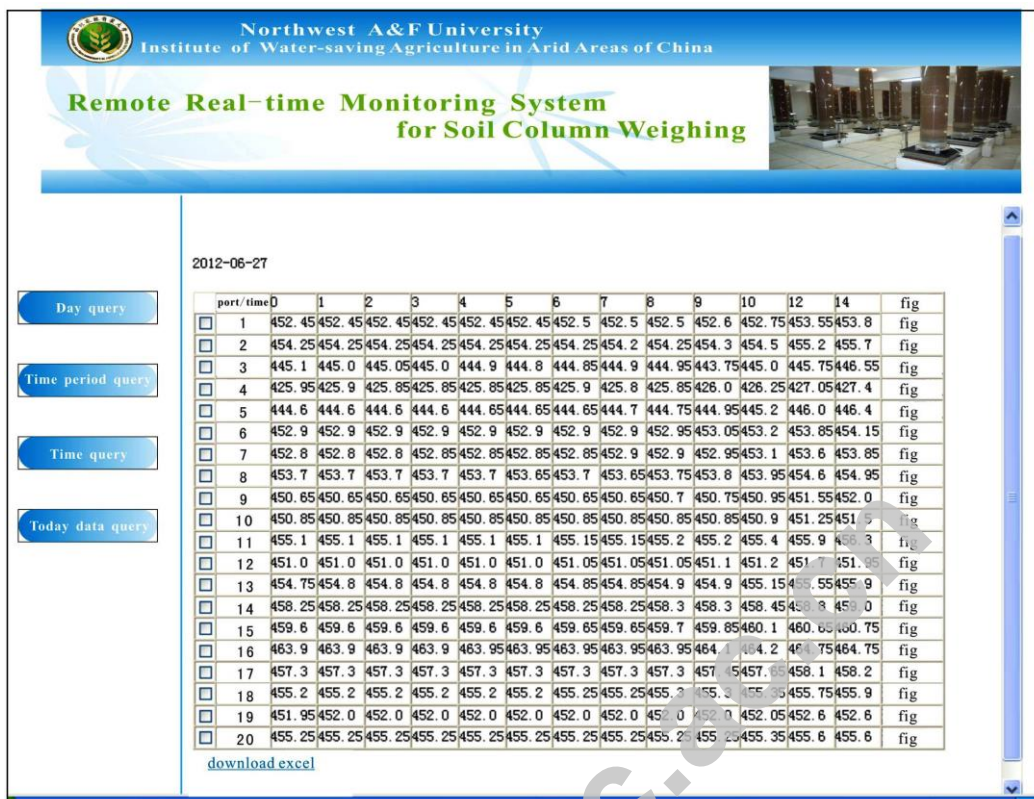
Northwest A&F University
Institute of Water-saving Agriculture in Arid Areas of China

Remote Real-time Monitoring System for Soil Column Weighing

Day query

Time period query

Time query

Today data query

2012-06-27

| | port/time | 0 | 1 | 2 | 3 | 4 | 5 | 6 | 7 | 8 | 9 | 10 | 12 | 14 | fig |
|---|---|---|---|---|---|---|---|---|---|---|---|---|---|---|---|
| ☐ | 1 | 452.45 | 452.45 | 452.45 | 452.45 | 452.45 | 452.45 | 452.5 | 452.5 | 452.5 | 452.6 | 452.75 | 453.55 | 453.8 | fig |
| ☐ | 2 | 454.25 | 454.25 | 454.25 | 454.25 | 454.25 | 454.25 | 454.25 | 454.2 | 454.25 | 454.3 | 454.5 | 455.2 | 455.7 | fig |
| ☐ | 3 | 445.1 | 445.0 | 445.05 | 445.0 | 444.9 | 444.8 | 444.85 | 444.9 | 444.95 | 443.75 | 445.0 | 445.75 | 446.55 | fig |
| ☐ | 4 | 425.95 | 425.9 | 425.85 | 425.85 | 425.85 | 425.85 | 425.9 | 425.8 | 425.85 | 426.0 | 426.25 | 427.05 | 427.4 | fig |
| ☐ | 5 | 444.6 | 444.6 | 444.6 | 444.6 | 444.65 | 444.65 | 444.65 | 444.7 | 444.75 | 444.95 | 445.2 | 446.0 | 446.4 | fig |
| ☐ | 6 | 452.9 | 452.9 | 452.9 | 452.9 | 452.9 | 452.9 | 452.9 | 452.9 | 452.95 | 453.05 | 453.2 | 453.85 | 454.15 | fig |
| ☐ | 7 | 452.8 | 452.8 | 452.8 | 452.85 | 452.85 | 452.85 | 452.85 | 452.9 | 452.9 | 452.95 | 453.1 | 453.6 | 453.85 | fig |
| ☐ | 8 | 453.7 | 453.7 | 453.7 | 453.7 | 453.7 | 453.65 | 453.7 | 453.65 | 453.75 | 453.8 | 453.95 | 454.6 | 454.95 | fig |
| ☐ | 9 | 450.65 | 450.65 | 450.65 | 450.65 | 450.65 | 450.65 | 450.65 | 450.65 | 450.7 | 450.75 | 450.95 | 451.55 | 452.0 | fig |
| ☐ | 10 | 450.85 | 450.85 | 450.85 | 450.85 | 450.85 | 450.85 | 450.85 | 450.85 | 450.85 | 450.85 | 450.9 | 451.25 | 451.5 | fig |
| ☐ | 11 | 455.1 | 455.1 | 455.1 | 455.1 | 455.1 | 455.1 | 455.15 | 455.15 | 455.2 | 455.2 | 455.4 | 455.9 | 456.3 | fig |
| ☐ | 12 | 451.0 | 451.0 | 451.0 | 451.0 | 451.0 | 451.0 | 451.05 | 451.05 | 451.05 | 451.1 | 451.2 | 451.7 | 451.95 | fig |
| ☐ | 13 | 454.75 | 454.8 | 454.8 | 454.8 | 454.8 | 454.8 | 454.85 | 454.85 | 454.9 | 454.9 | 455.15 | 455.55 | 455.9 | fig |
| ☐ | 14 | 458.25 | 458.25 | 458.25 | 458.25 | 458.25 | 458.25 | 458.25 | 458.25 | 458.3 | 458.3 | 458.45 | 458.8 | 459.0 | fig |
| ☐ | 15 | 459.6 | 459.6 | 459.6 | 459.6 | 459.6 | 459.6 | 459.65 | 459.65 | 459.7 | 459.85 | 460.1 | 460.65 | 460.75 | fig |
| ☐ | 16 | 463.9 | 463.9 | 463.9 | 463.9 | 463.95 | 463.95 | 463.95 | 463.95 | 463.95 | 464.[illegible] | 464.2 | 464.75 | 464.75 | fig |
| ☐ | 17 | 457.3 | 457.3 | 457.3 | 457.3 | 457.3 | 457.3 | 457.3 | 457.3 | 457.3 | 457.45 | 457.65 | 458.1 | 458.2 | fig |
| ☐ | 18 | 455.2 | 455.2 | 455.2 | 455.2 | 455.2 | 455.2 | 455.25 | 455.25 | 455.3 | 455.3 | 455.35 | 455.75 | 455.9 | fig |
| ☐ | 19 | 451.95 | 452.0 | 452.0 | 452.0 | 452.0 | 452.0 | 452.0 | 452.0 | 452.0 | 452.0 | 452.05 | 452.6 | 452.6 | fig |
| ☐ | 20 | 455.25 | 455.25 | 455.25 | 455.25 | 455.25 | 455.25 | 455.25 | 455.25 | 455.25 | 455.25 | 455.35 | 455.6 | 455.6 | fig |

download excel